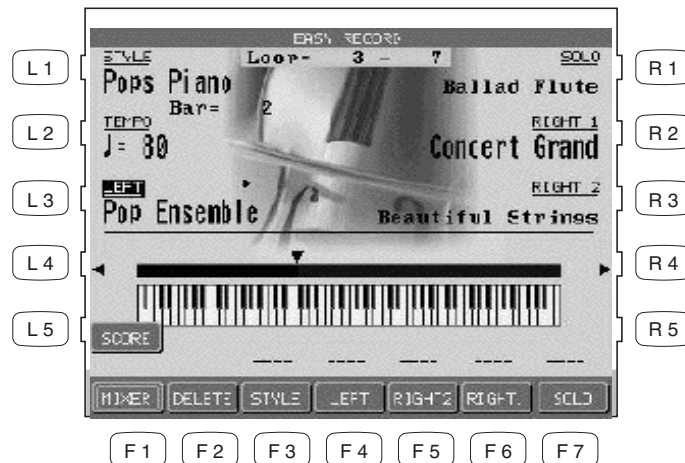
EASY RECORD

L 1
STYLE
Loop- 3 - 7
SOLO
R 1
Pops Piano
Bar= 2
Ballad Flute

L 2
TEMPO
♩= 80
RIGHT 1
R 2
Concert Grand

L 3
LEFT
RIGHT 2
R 3
Pop Ensemble
Beautiful Strings

L 4
R 4

L 5
SCORE
R 5

---- ---- ---- ---- ----

MIXER DELETE STYLE LEFT RIGHT2 RIGHT SOLO

F 1 F 2 F 3 F 4 F 5 F 6 F 7